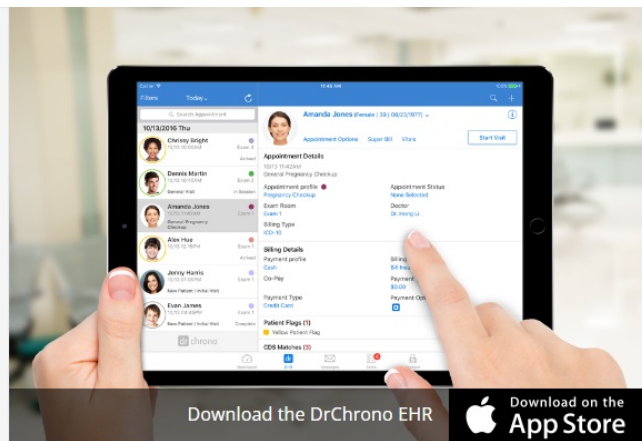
Filters Today

Search Appointment

10/13/2016 Thu

Chrissy Bright
Exam 1
Arrived

Dennis Martin
Exam 2
General Intake
In Session

Amanda Jones
Exam 1
General Pregnancy Checkup

Alex Hue
Exam 1
Arrived

Jenny Harris
Exam 2
New Patient Initial Visit

Evan James
Exam 1
New Patient Initial Visit
Complete

drchrono

Amanda Jones (Female | 39 | 08/23/1977)

Appointment Options Super Bill Vitals Start Visit

Appointment Details
10/13 11:42AM
General Pregnancy Checkup

Appointment profile
Pregnancy Checkup

Appointment Status
None Selected

Exam Room
Exam 1

Doctor
Dr. Hong Li

Billing Type
ICD-10

Billing Details
Payment profile
Cash

Billing
Bill Insu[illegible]

Co-Pay

Payment
$0.00

Payment Type
Credit Card

Payment Opt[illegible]

Patient Flags (1)
Yellow Patient Flag

CDS Matches (3)

Download the DrChrono EHR

Download on the App Store